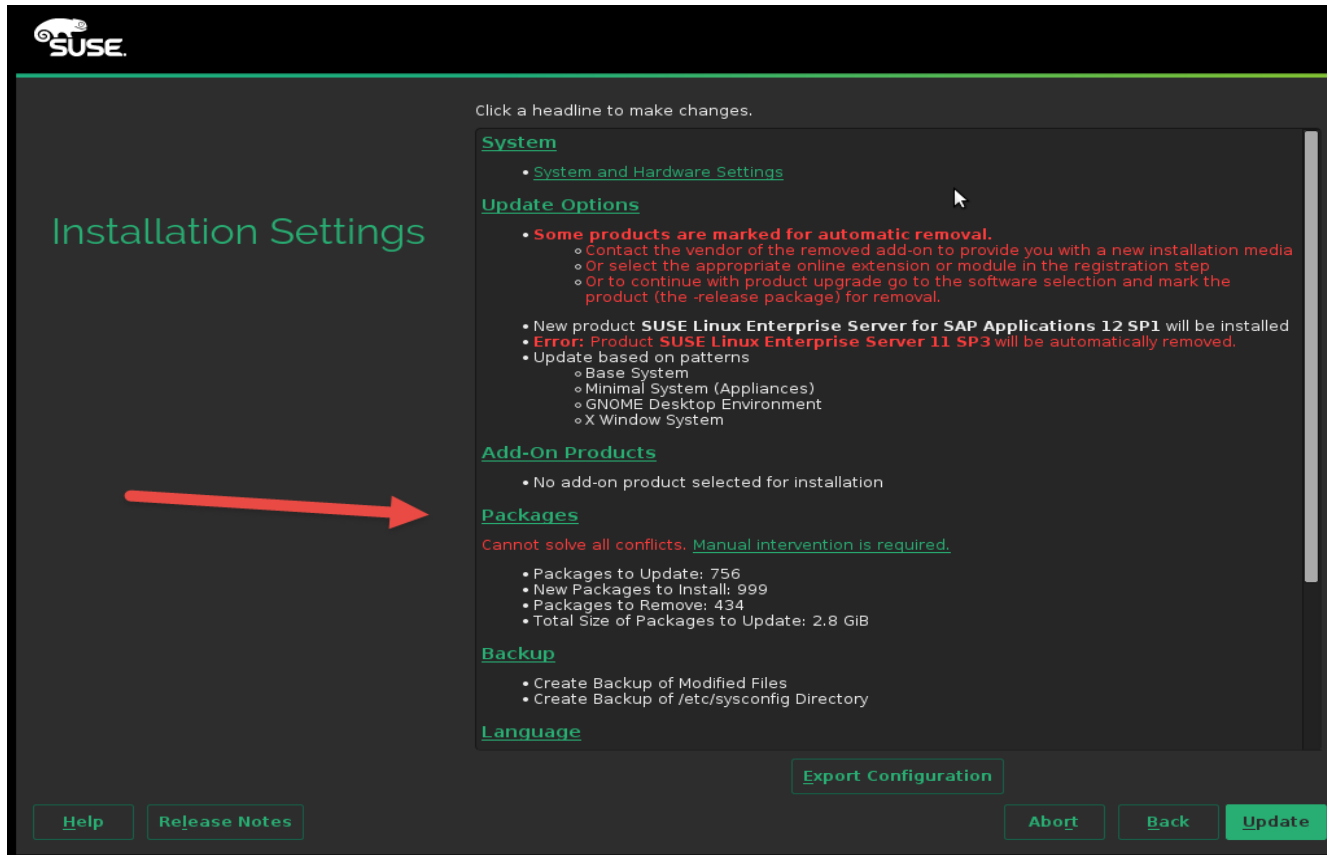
SUSE

Installation Settings

Click a headline to make changes.

System

• System and Hardware Settings

Update Options

• Some products are marked for automatic removal.
∘ Contact the vendor of the removed add-on to provide you with a new installation media
∘ Or select the appropriate online extension or module in the registration step
∘ Or to continue with product upgrade go to the software selection and mark the product (the -release package) for removal.

• New product SUSE Linux Enterprise Server for SAP Applications 12 SP1 will be installed
• Error: Product SUSE Linux Enterprise Server 11 SP3 will be automatically removed.
• Update based on patterns
∘ Base System
∘ Minimal System (Appliances)
∘ GNOME Desktop Environment
∘ X Window System

Add-On Products

• No add-on product selected for installation

Packages

Cannot solve all conflicts. Manual intervention is required.

• Packages to Update: 756
• New Packages to Install: 999
• Packages to Remove: 434
• Total Size of Packages to Update: 2.8 GiB

Backup

• Create Backup of Modified Files
• Create Backup of /etc/sysconfig Directory

Language

Export Configuration

Help Release Notes Abort Back Update